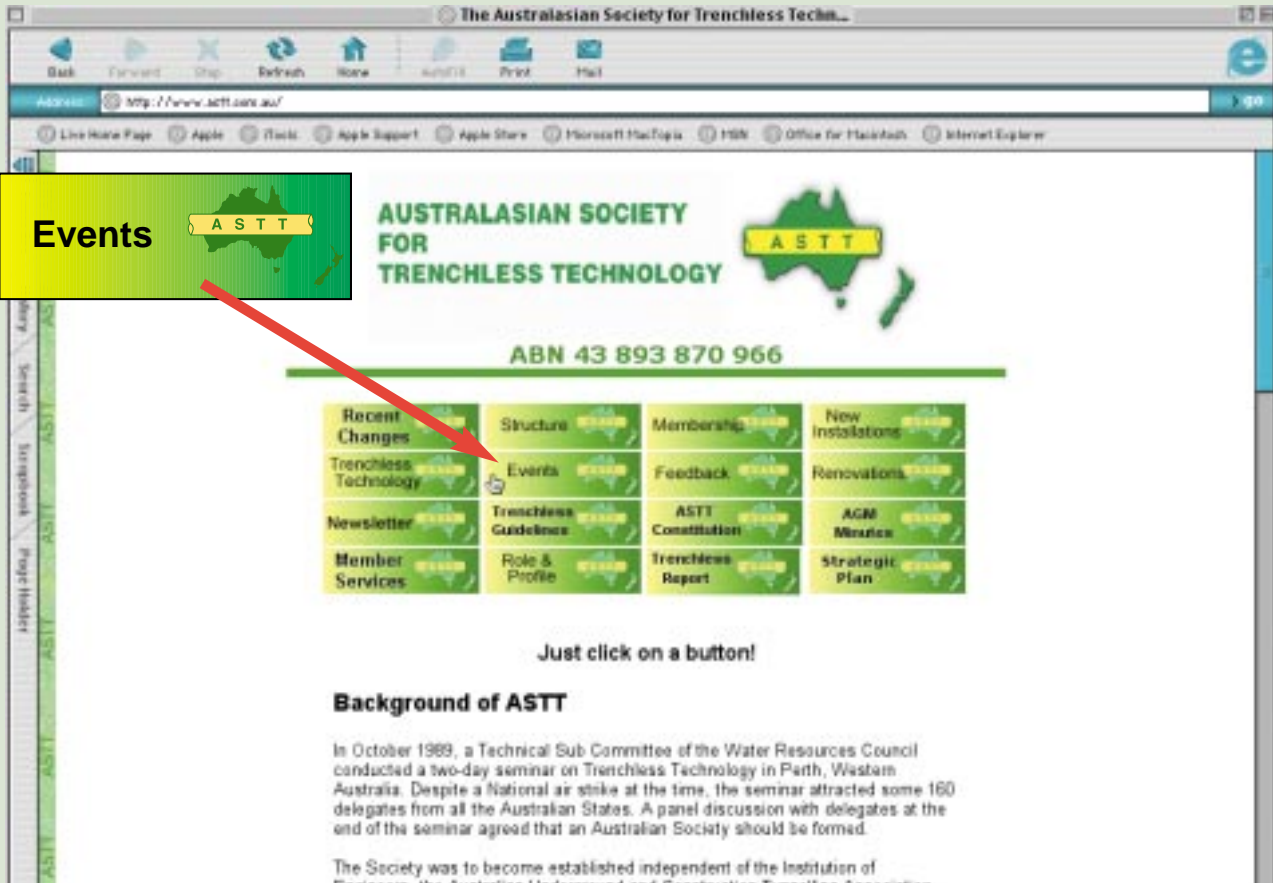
The Australasian Society for Trenchless Techn...

Back Forward Stop Refresh Home AutoFill Print Mail

Address http://www.astt.com.au/ go

Live Home Page Apple iTools Apple Support Apple Store Microsoft MacTopia MSN Office for Macintosh Internet Explorer

Events ASTT

AUSTRALASIAN SOCIETY FOR TRENCHLESS TECHNOLOGY

ASTT

ABN 43 893 870 966

| Recent Changes | Structure | Membership | New Installations |
|---|---|---|---|
| Trenchless Technology | Events | Feedback | Renovations |
| Newsletter | Trenchless Guidelines | ASTT Constitution | AGM Minutes |
| Member Services | Role & Profile | Trenchless Report | Strategic Plan |

Just click on a button!

Background of ASTT

In October 1989, a Technical Sub Committee of the Water Resources Council conducted a two-day seminar on Trenchless Technology in Perth, Western Australia. Despite a National air strike at the time, the seminar attracted some 160 delegates from all the Australian States. A panel discussion with delegates at the end of the seminar agreed that an Australian Society should be formed.

The Society was to become established independent of the Institution of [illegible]

History Search Scrapbook Page Holder ASTT